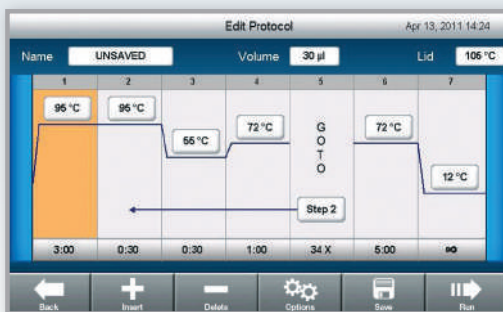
Edit Protocol

Apr 13, 2011 14:24

Name UNSAVED

Volume 30 µl

Lid 105 °C

1
2
3
4
5
6
7

95 °C
95 °C
55 °C
72 °C
G O T O
72 °C
12 °C

Step 2

| 3:00 | 0:30 | 0:30 | 1:00 | 34 X | 5:00 | ∞ |
|---|---|---|---|---|---|---|

Back
Insert
Delete
Options
Save
Run